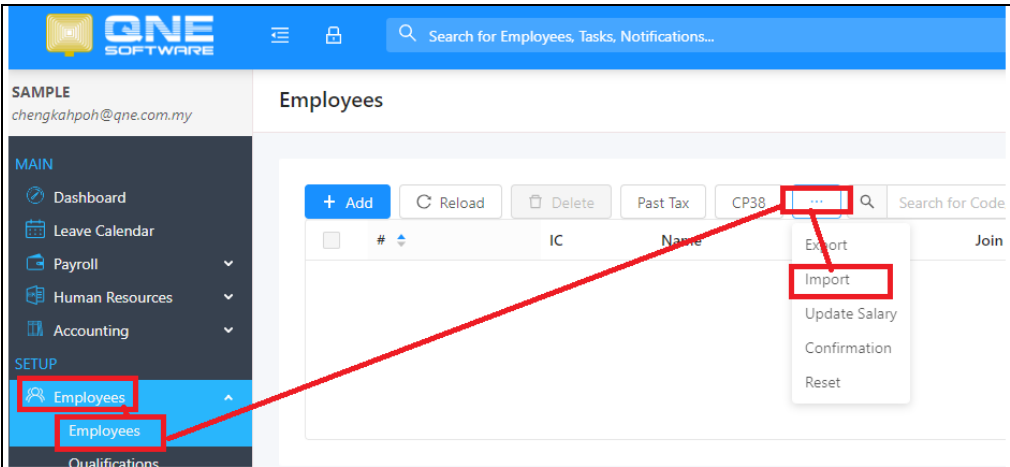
QNE SOFTWARE

Search for Employees, Tasks, Notifications...

SAMPLE
chengkahpoh@qne.com.my

MAIN
Dashboard
Leave Calendar
Payroll
Human Resources
Accounting
SETUP
Employees
Employees
Qualifications

Employees

+ Add
Reload
Delete
Past Tax
CP38
...
Search for Code

| # | IC | Name | Join |
|---|---|---|---|

Export
Import
Update Salary
Confirmation
Reset